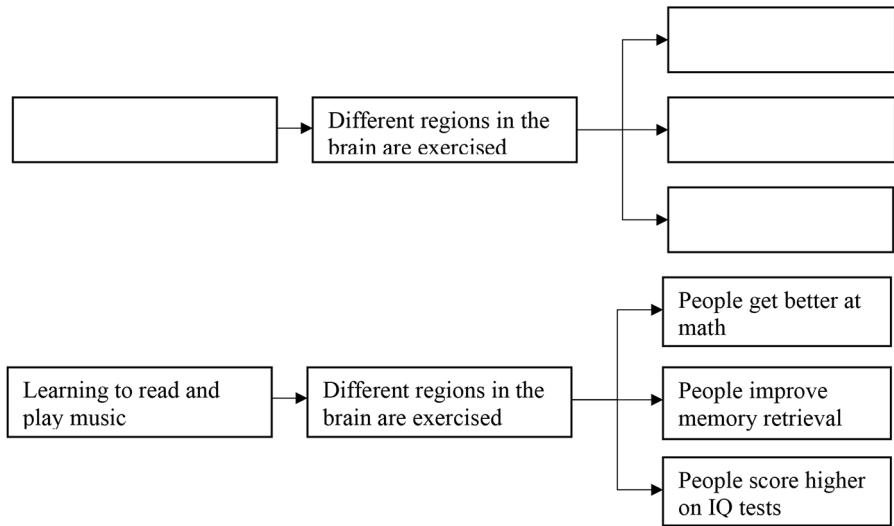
Different regions in the brain are exercised

Learning to read and play music

Different regions in the brain are exercised

People get better at math

People improve memory retrieval

People score higher on IQ tests